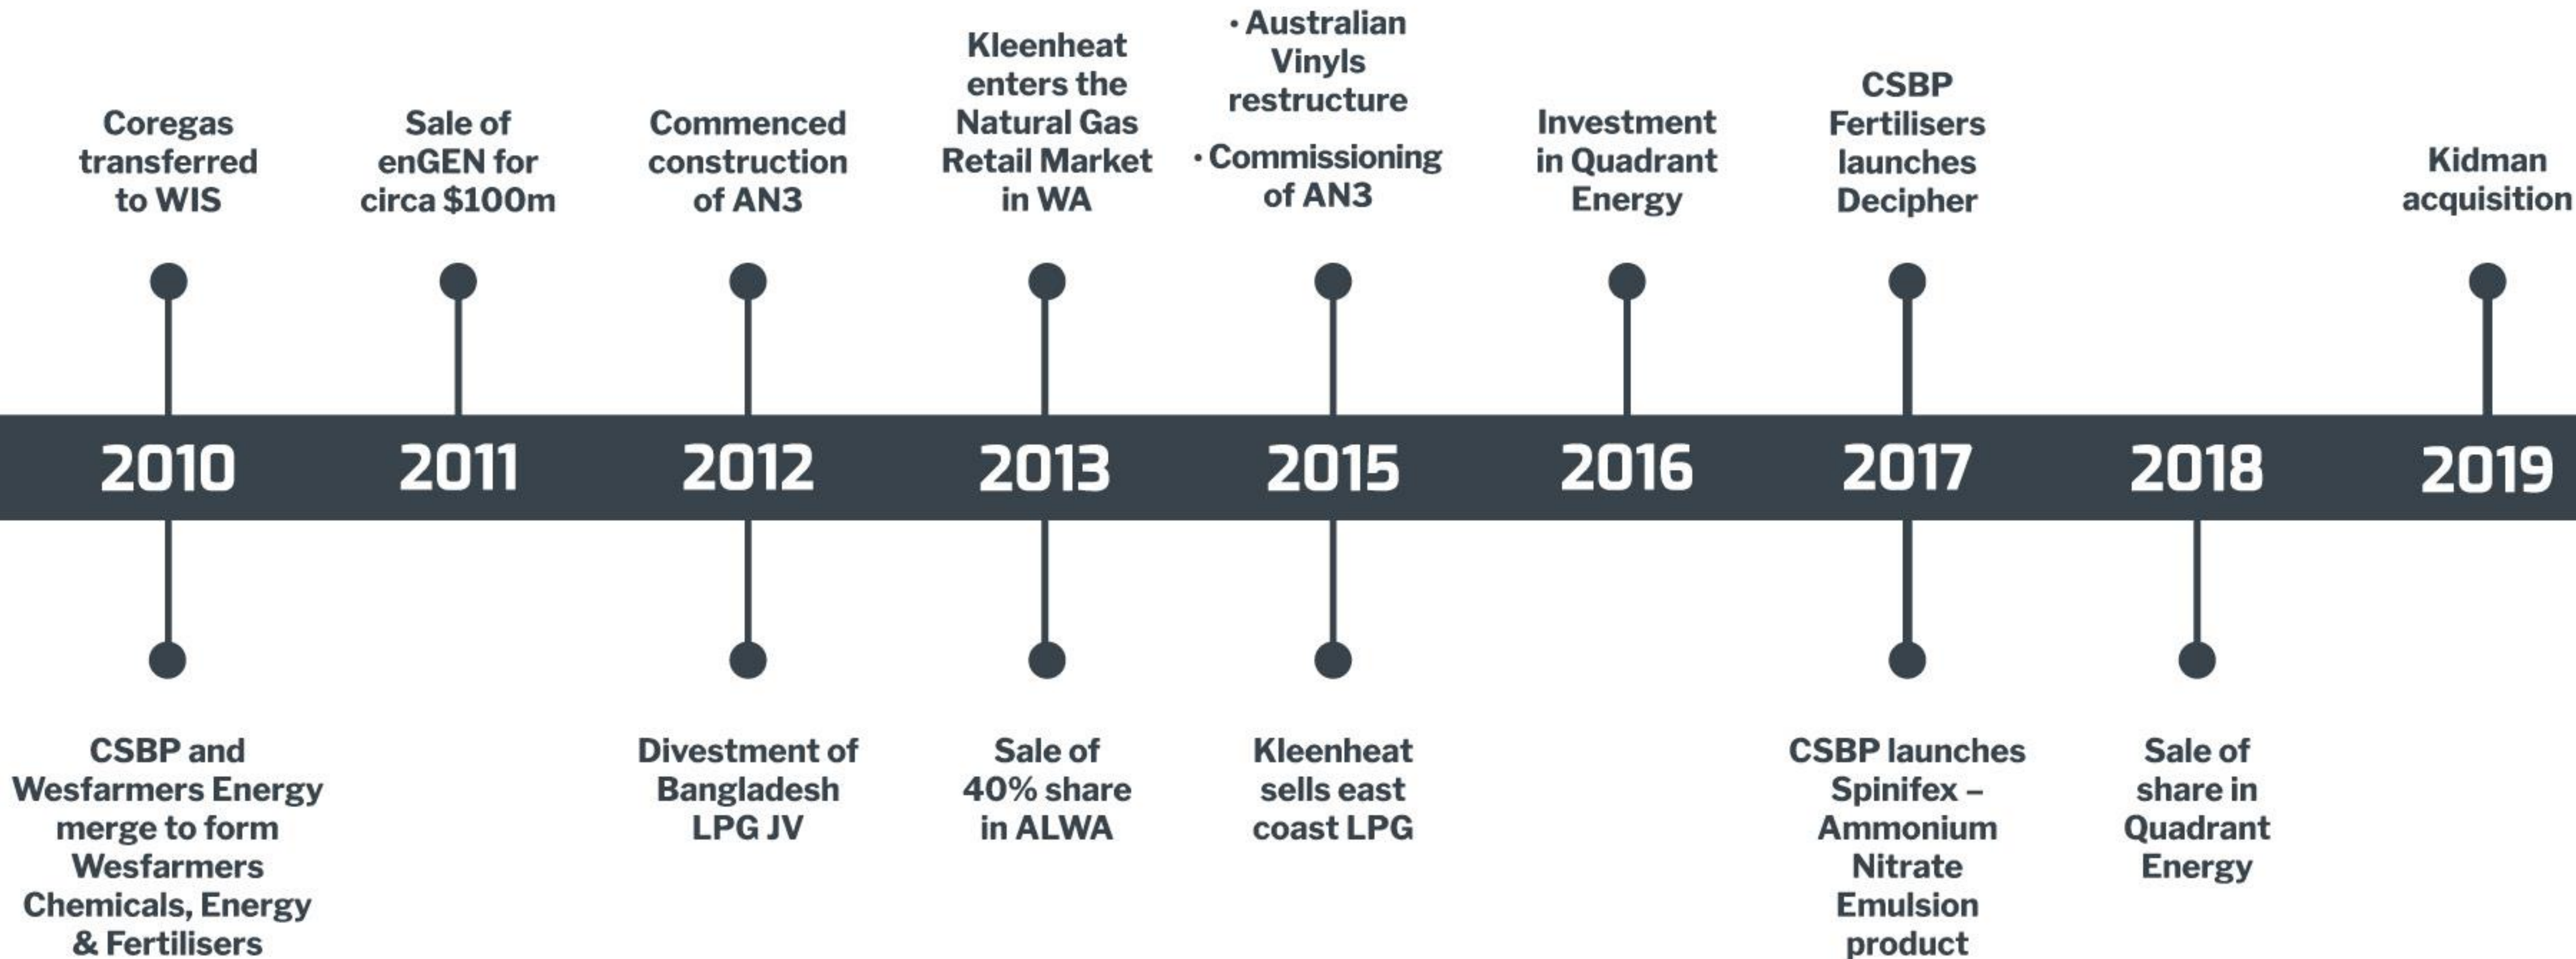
Coregas transferred to WIS

Sale of enGEN for circa $100m

Commenced construction of AN3

Kleenheat enters the Natural Gas Retail Market in WA

• Australian Vinyls restructure
• Commissioning of AN3

Investment in Quadrant Energy

CSBP Fertilisers launches Decipher

Kidman acquisition

2010 2011 2012 2013 2015 2016 2017 2018 2019

CSBP and Wesfarmers Energy merge to form Wesfarmers Chemicals, Energy & Fertilisers

Divestment of Bangladesh LPG JV

Sale of 40% share in ALWA

Kleenheat sells east coast LPG

CSBP launches Spinifex – Ammonium Nitrate Emulsion product

Sale of share in Quadrant Energy